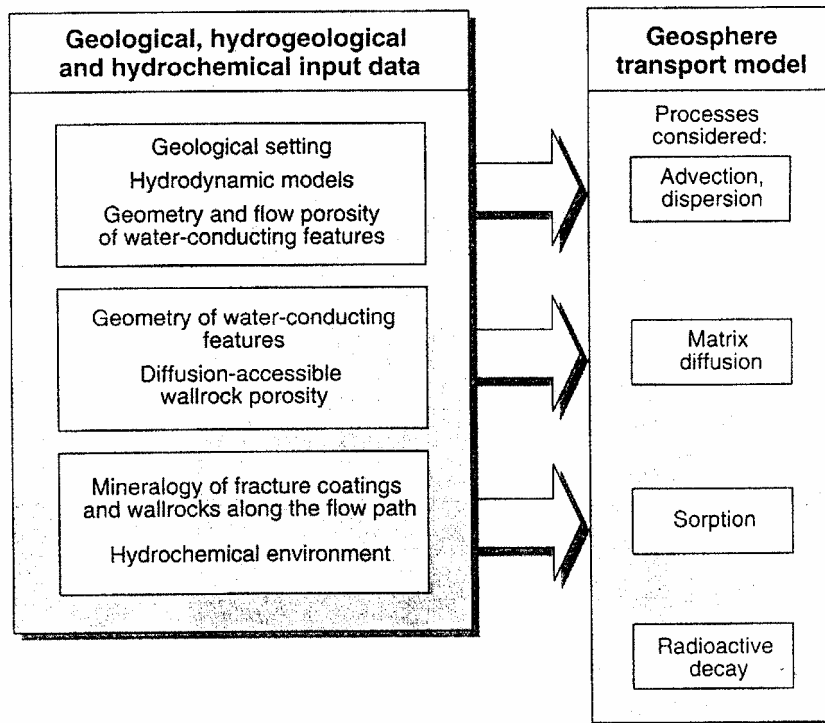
Geological, hydrogeological and hydrochemical input data

Geological setting

Hydrodynamic models

Geometry and flow porosity of water-conducting features

Geometry of water-conducting features

Diffusion-accessible wallrock porosity

Mineralogy of fracture coatings and wallrocks along the flow path

Hydrochemical environment

Geosphere transport model

Processes considered:

Advection, dispersion

Matrix diffusion

Sorption

Radioactive decay